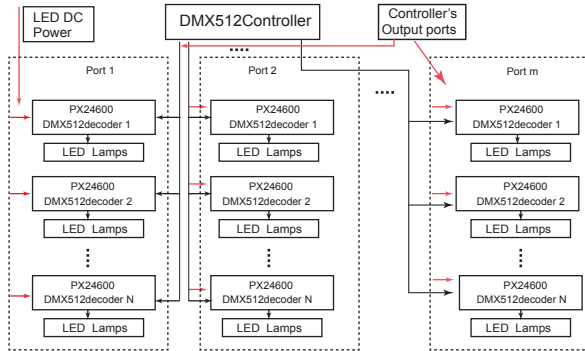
LED DC Power

DMX512Controller

Controller's Output ports

....

Port 1

PX24600 DMX512decoder 1

LED Lamps

PX24600 DMX512decoder 2

LED Lamps

⋮

PX24600 DMX512decoder N

LED Lamps

Port 2

PX24600 DMX512decoder 1

LED Lamps

PX24600 DMX512decoder 2

LED Lamps

⋮

PX24600 DMX512decoder N

LED Lamps

....

Port m

PX24600 DMX512decoder 1

LED Lamps

PX24600 DMX512decoder 2

LED Lamps

⋮

PX24600 DMX512decoder N

LED Lamps